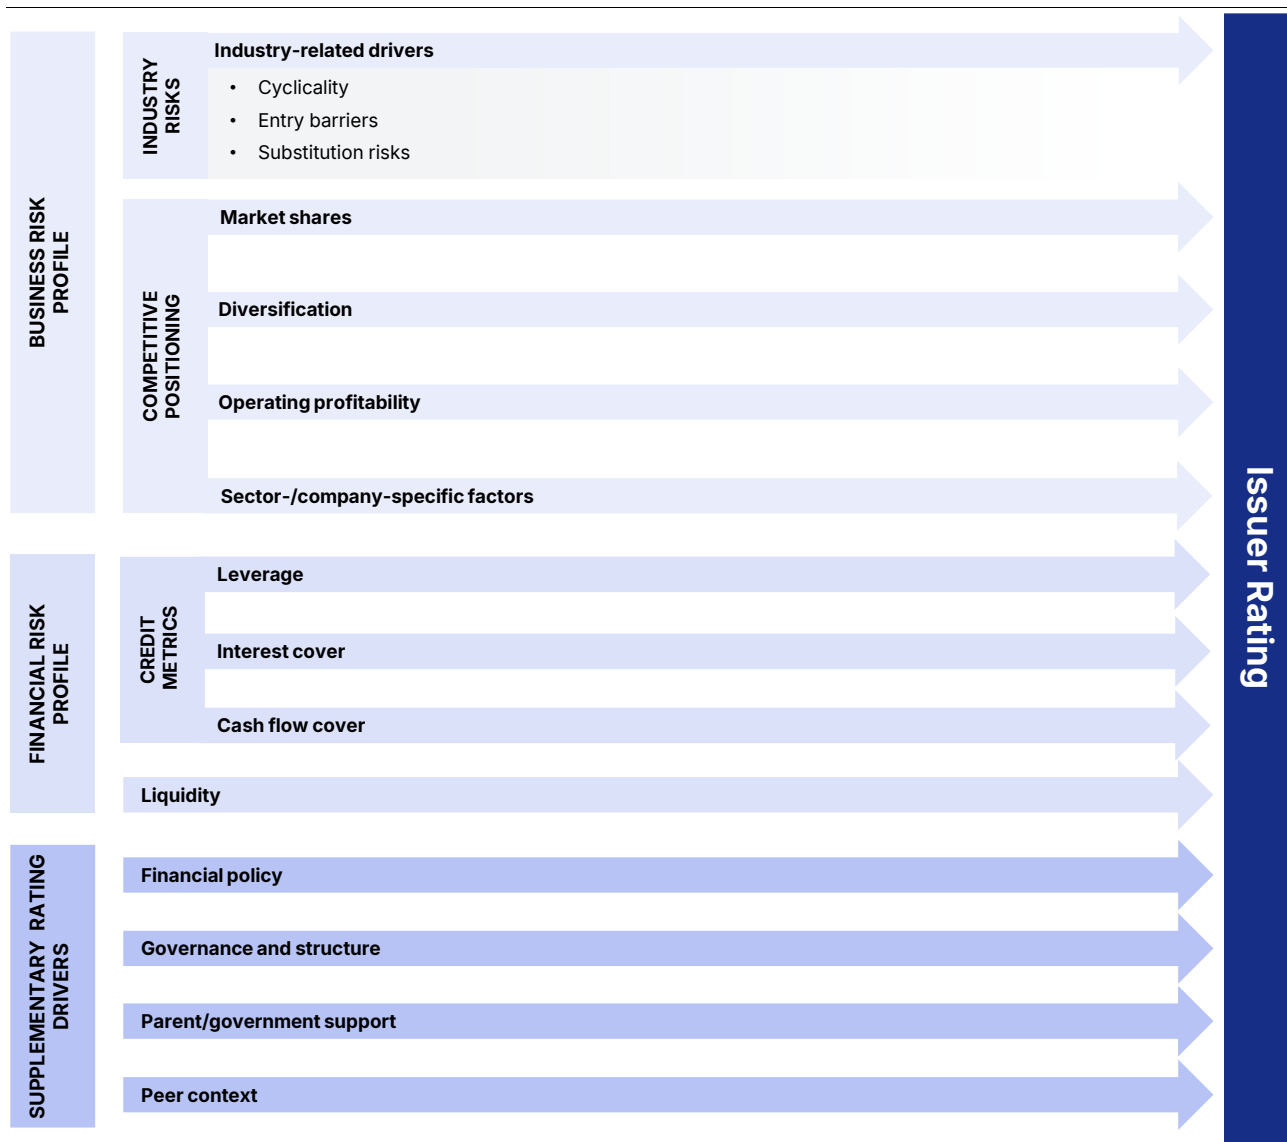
BUSINESS RISK PROFILE

INDUSTRY RISKS

Industry-related drivers

- Cyclicality
- Entry barriers
- Substitution risks

COMPETITIVE POSITIONING

Market shares

Diversification

Operating profitability

Sector-/company-specific factors

FINANCIAL RISK PROFILE

CREDIT METRICS

Leverage

Interest cover

Cash flow cover

Liquidity

SUPPLEMENTARY RATING DRIVERS

Financial policy

Governance and structure

Parent/government support

Peer context

Issuer Rating